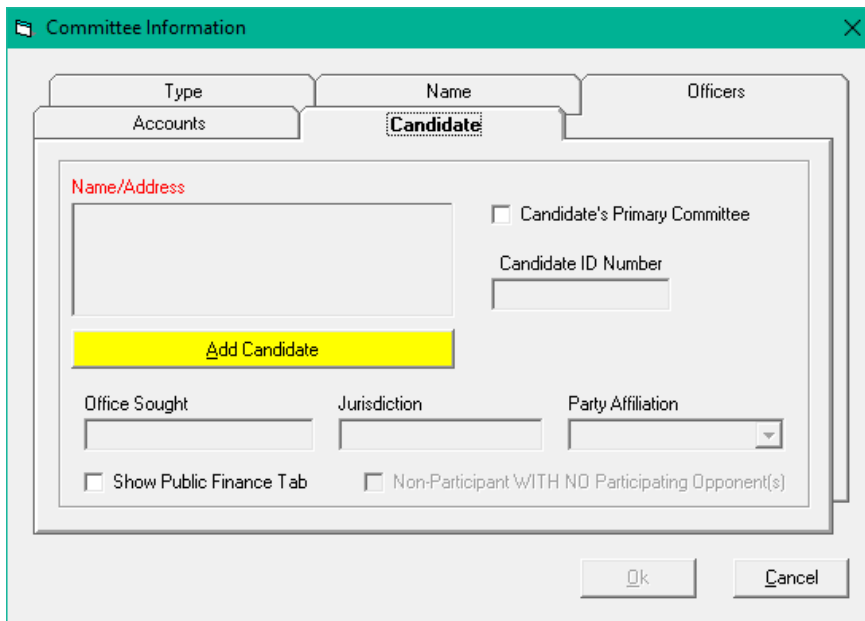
Committee Information

Type
Name
Officers
Accounts
Candidate

Name/Address

Candidate's Primary Committee

Candidate ID Number

Add Candidate

Office Sought
Jurisdiction
Party Affiliation

Show Public Finance Tab
Non-Participant WITH NO Participating Opponent(s)

Ok
Cancel